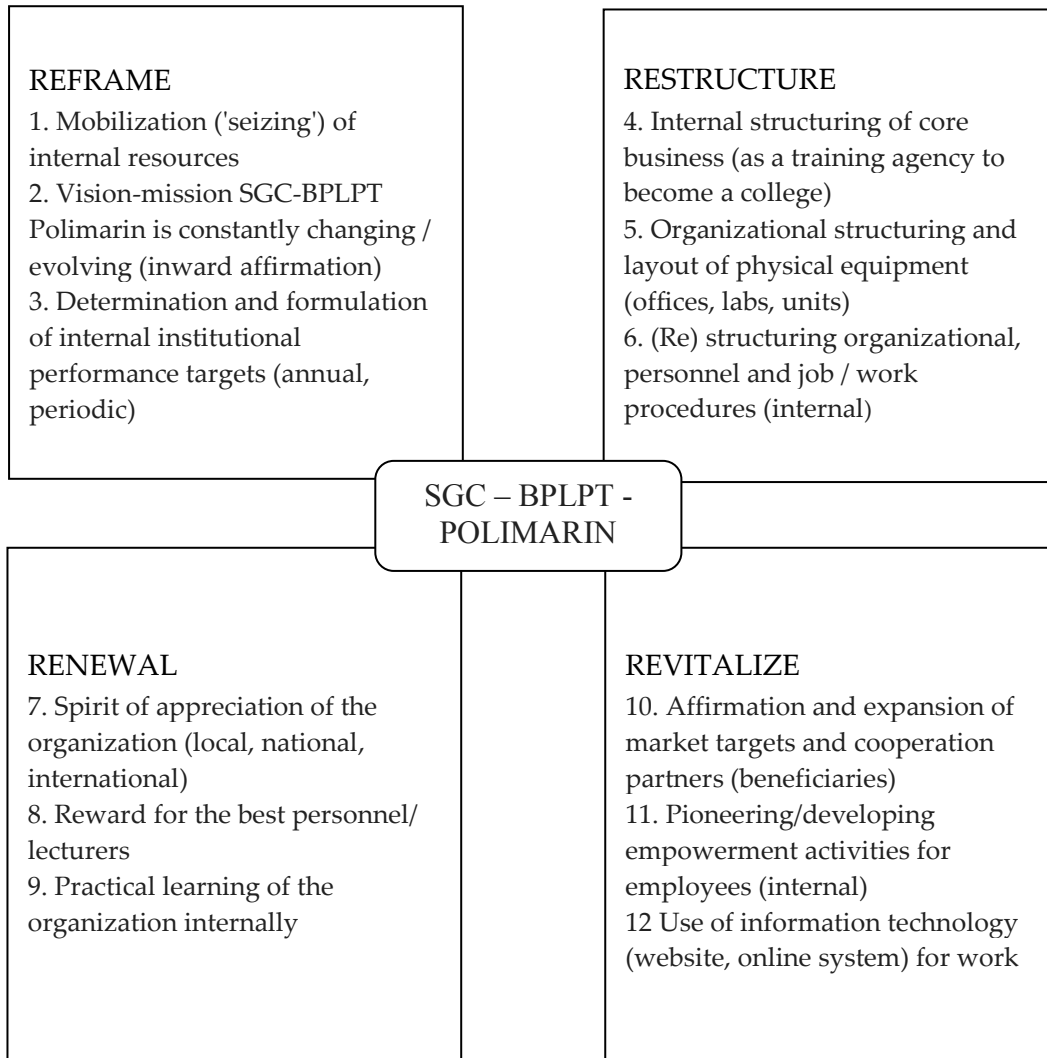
REFRAME
1. Mobilization ('seizing') of internal resources
2. Vision-mission SGC-BPLPT Polimarin is constantly changing / evolving (inward affirmation)
3. Determination and formulation of internal institutional performance targets (annual, periodic)

RESTRUCTURE
4. Internal structuring of core business (as a training agency to become a college)
5. Organizational structuring and layout of physical equipment (offices, labs, units)
6. (Re) structuring organizational, personnel and job / work procedures (internal)

SGC – BPLPT - POLIMARIN

RENEWAL
7. Spirit of appreciation of the organization (local, national, international)
8. Reward for the best personnel/ lecturers
9. Practical learning of the organization internally

REVITALIZE
10. Affirmation and expansion of market targets and cooperation partners (beneficiaries)
11. Pioneering/developing empowerment activities for employees (internal)
12 Use of information technology (website, online system) for work